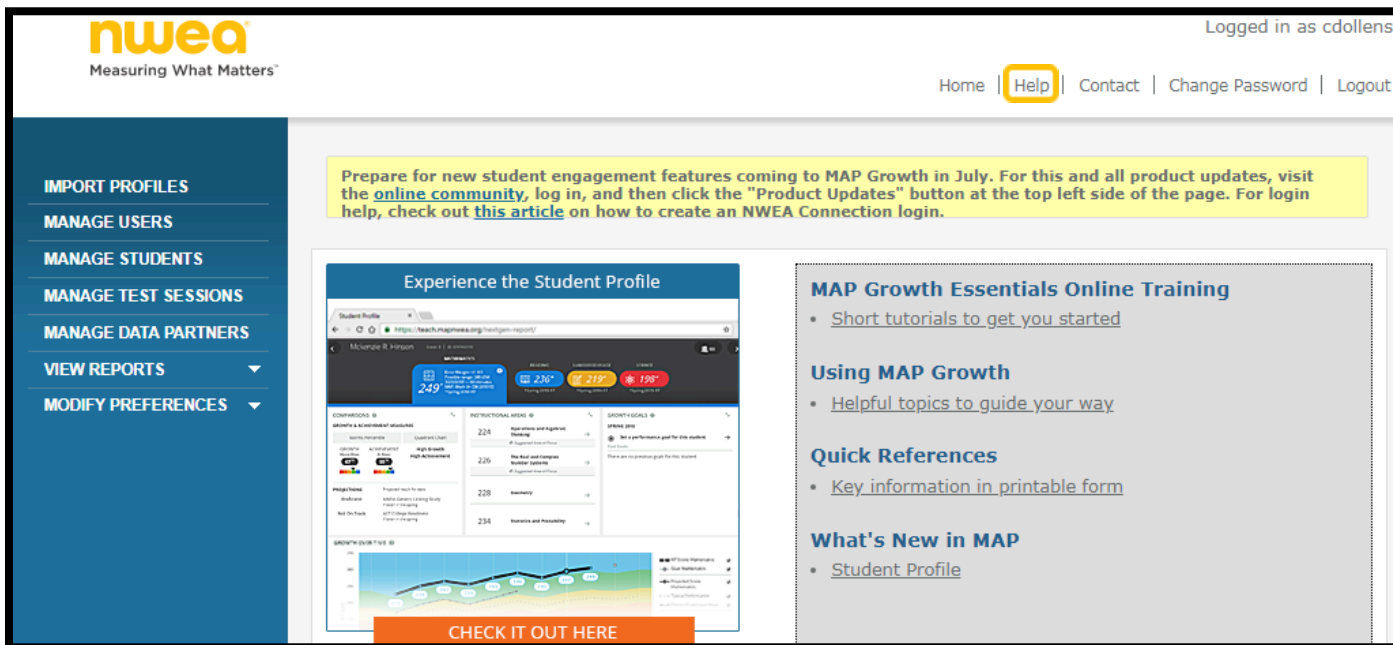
nwea
Measuring What Matters™

Logged in as cdollens

Home | Help | Contact | Change Password | Logout

IMPORT PROFILES
MANAGE USERS
MANAGE STUDENTS
MANAGE TEST SESSIONS
MANAGE DATA PARTNERS
VIEW REPORTS
MODIFY PREFERENCES

Prepare for new student engagement features coming to MAP Growth in July. For this and all product updates, visit the online community, log in, and then click the "Product Updates" button at the top left side of the page. For login help, check out this article on how to create an NWEA Connection login.

Experience the Student Profile

Student Profile
https://teach.mapnwea.org/nextgen-report/
Mckenzie R. Hinson
249
236
219
198
COMPARISONS
INSTRUCTIONAL AREAS
GROWTH GOALS
224 Operations and Algebraic Thinking
226 The Real and Complex Number Systems
228 Geometry
234 Statistics and Probability
SPRING 2018
Set a performance goal for this student
There are no previous goals for this student
PROJECTIONS
GROWTH OVER TIME

CHECK IT OUT HERE

MAP Growth Essentials Online Training
• Short tutorials to get you started

Using MAP Growth
• Helpful topics to guide your way

Quick References
• Key information in printable form

What's New in MAP
• Student Profile